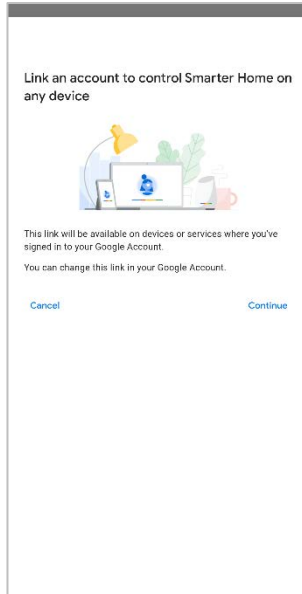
Link an account to control Smarter Home on any device

This link will be available on devices or services where you've signed in to your Google Account.

You can change this link in your Google Account.

Cancel

Continue